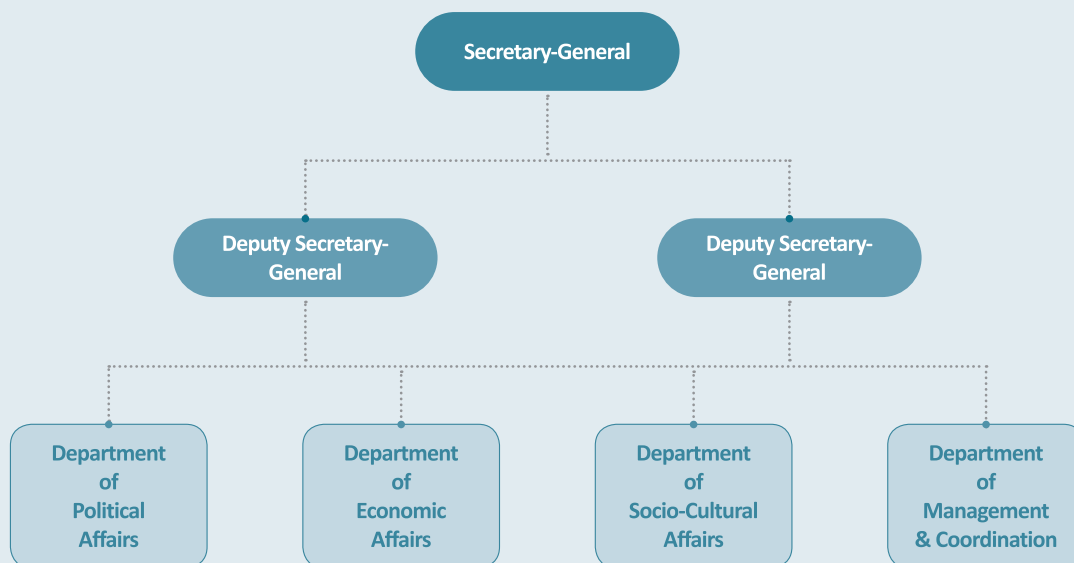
Secretary-General

Deputy Secretary-General

Deputy Secretary-General

Department of Political Affairs

Department of Economic Affairs

Department of Socio-Cultural Affairs

Department of Management & Coordination